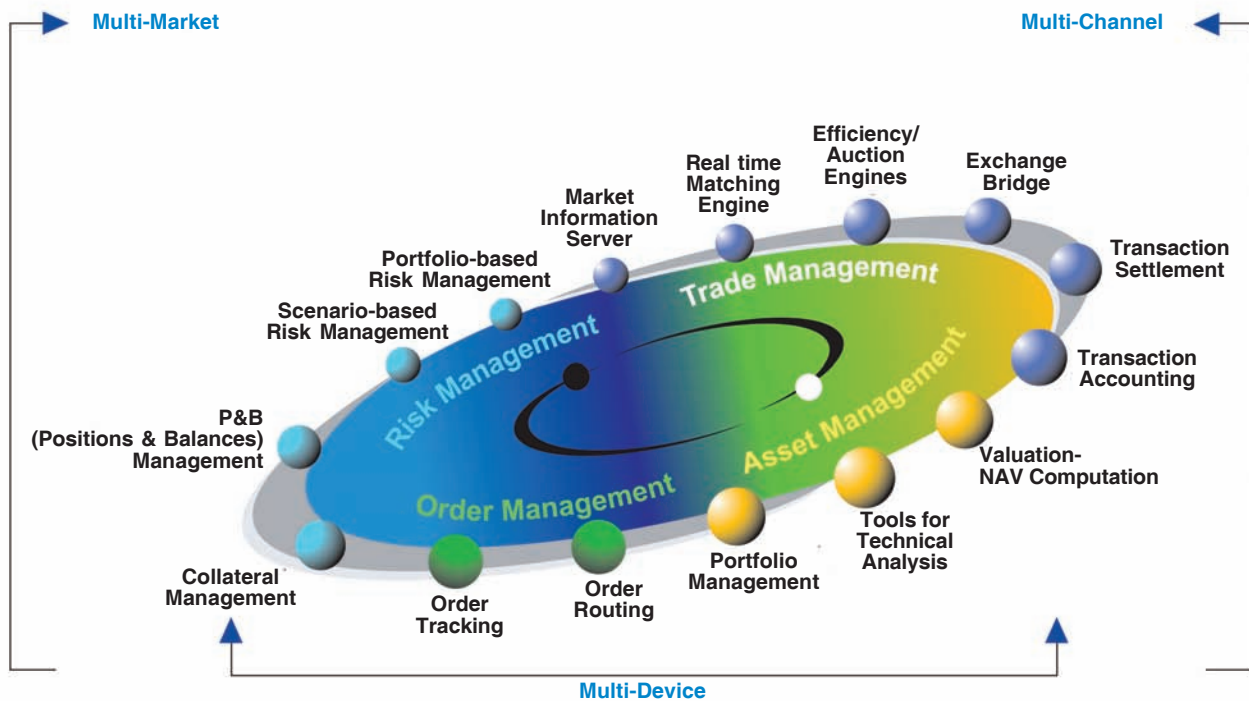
Multi-Market

Multi-Channel

Efficiency/ Auction Engines

Exchange Bridge

Real time Matching Engine

Market Information Server

Transaction Settlement

Portfolio-based Risk Management

Trade Management

Scenario-based Risk Management

Risk Management

Transaction Accounting

Asset Management

P&B (Positions & Balances) Management

Valuation-NAV Computation

Order Management

Tools for Technical Analysis

Portfolio Management

Collateral Management

Order Routing

Order Tracking

Multi-Device